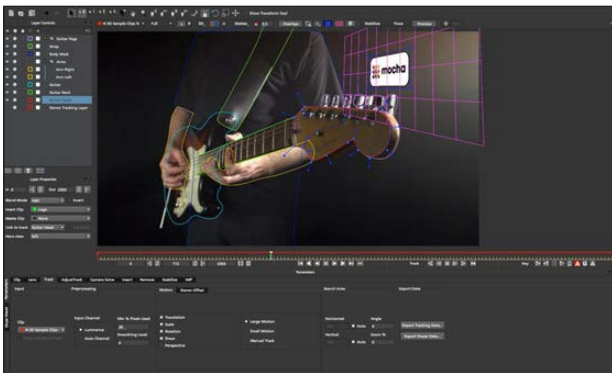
Layer Controls

Guitar Pegs
Strap
Body Mask
Arms
Arm Right
Arm Left
Guitar
Guitar Neck
Guitar Head
Planar Tracking Layer

Layer Properties

Blend Mode
Insert Clip
Matte Clip
Link to track
Show Transform Tool
Overlays
Stabilize
Track
mocha
Parameters
Clip
Lens
Track
AdjustTrack
Camera Solve
Insert
Remove
Stabilize
Input
Preprocessing
Input Channel
Luminance
Auto Channel
Min % Pixels Used
Smoothing Level
Motion
Translation
Scale
Rotation
Shear
Perspective
Large Motion
Small Motion
Manual Track
Search Area
Horizontal
Vertical
Auto
Angle
Zoom %
Export Data
Export Tracking Data...
Export Shape Data...